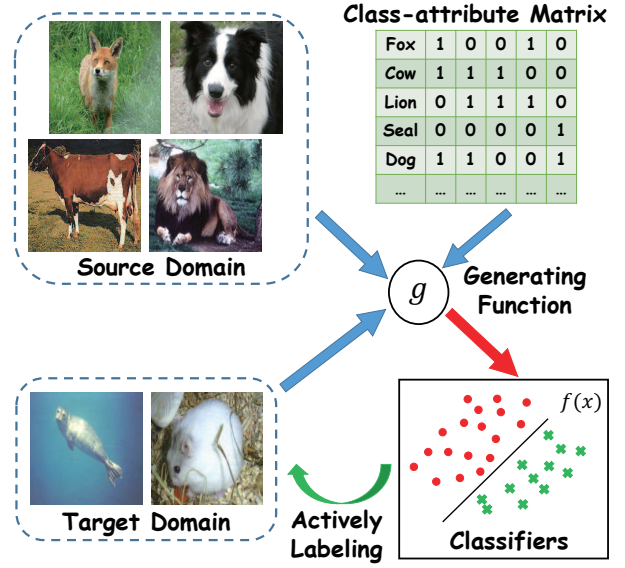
Class-attribute Matrix

| Fox | 1 | 0 | 0 | 1 | 0 |
|---|---|---|---|---|---|
| Cow | 1 | 1 | 1 | 0 | 0 |
| Lion | 0 | 1 | 1 | 1 | 0 |
| Seal | 0 | 0 | 0 | 0 | 1 |
| Dog | 1 | 1 | 0 | 0 | 1 |
| ... | ... | ... | ... | ... | ... |

Source Domain

$g$

Generating Function

$f(x)$

Target Domain

Actively Labeling

Classifiers